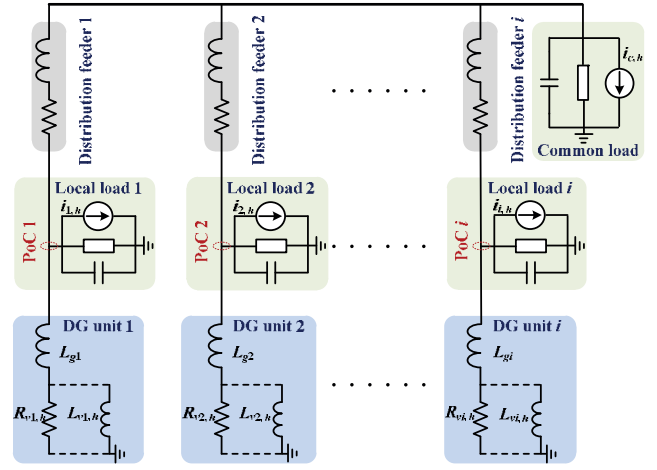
Distribution feeder 1

Distribution feeder 2

. . . . . .

Distribution feeder $i$

$i_{C,h}$

Common load

Local load 1

$i_{1,h}$

PoC 1

Local load 2

$i_{2,h}$

PoC 2

. . . . . .

Local load $i$

$i_{i,h}$

PoC $i$

DG unit 1

$L_{g1}$

$R_{v1,h}$

$L_{v1,h}$

DG unit 2

$L_{g2}$

$R_{v2,h}$

$L_{v2,h}$

. . . . . .

DG unit $i$

$L_{gi}$

$R_{vi,h}$

$L_{vi,h}$